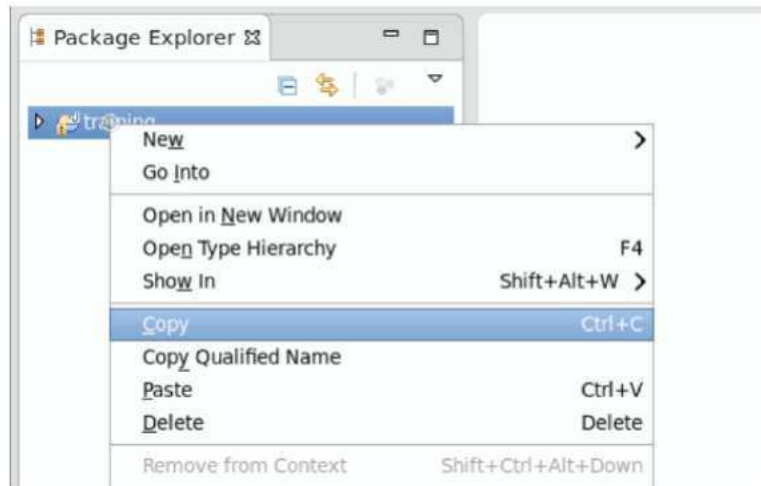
Package Explorer

training

New
Go Into
Open in New Window
Open Type Hierarchy F4
Show In Shift+Alt+W
Copy Ctrl+C
Copy Qualified Name
Paste Ctrl+V
Delete Delete
Remove from Context Shift+Ctrl+Alt+Down